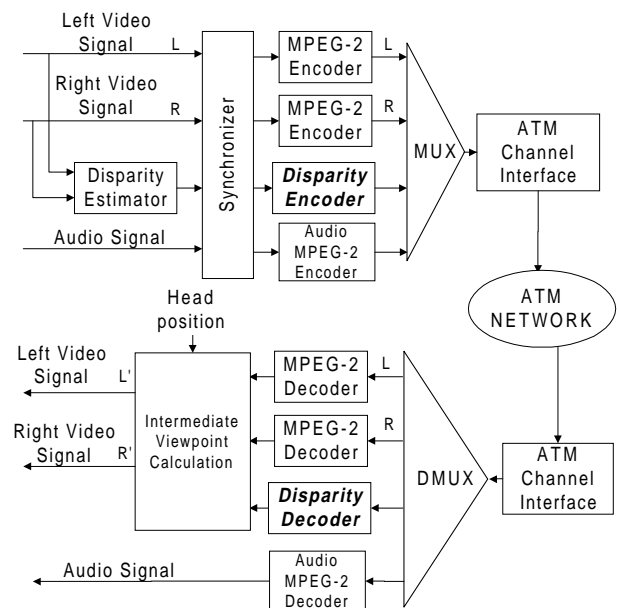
Left Video Signal
L
Right Video Signal
R
Synchronizer
MPEG-2 Encoder
L
MPEG-2 Encoder
R
Disparity Estimator
***Disparity Encoder***
Audio Signal
Audio MPEG-2 Encoder
MUX
ATM Channel Interface
ATM NETWORK
Head position
Left Video Signal
L'
Right Video Signal
R'
Intermediate Viewpoint Calculation
MPEG-2 Decoder
L
MPEG-2 Decoder
R
***Disparity Decoder***
DMUX
ATM Channel Interface
Audio Signal
Audio MPEG-2 Decoder